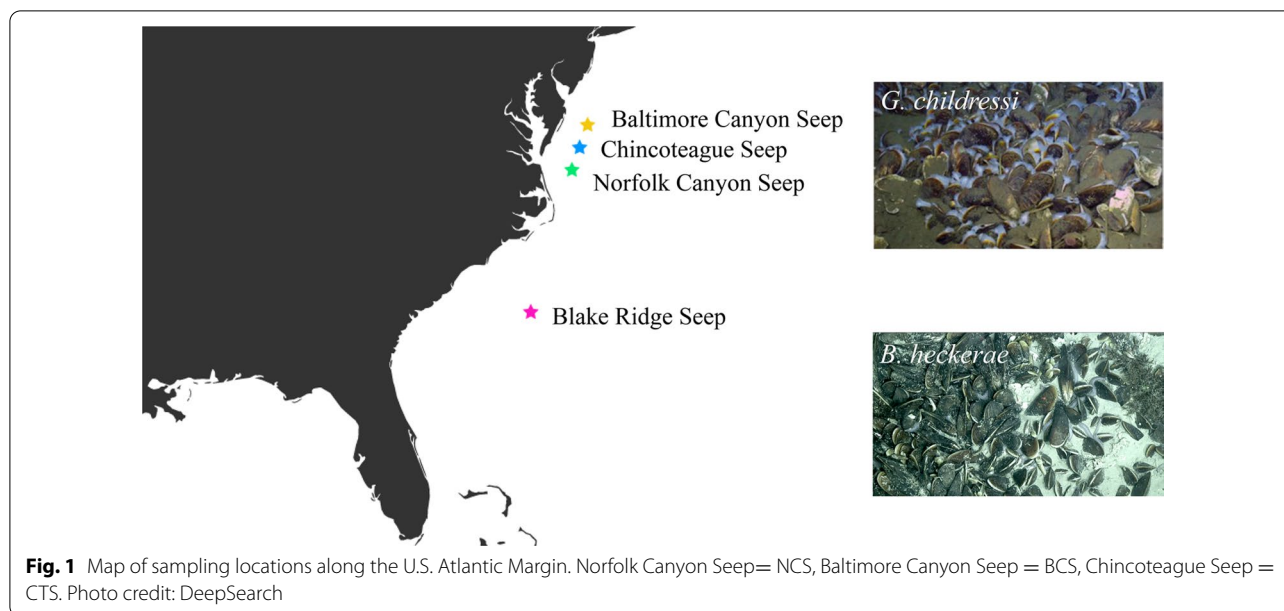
Baltimore Canyon Seep
Chincoteague Seep
Norfolk Canyon Seep
Blake Ridge Seep

G. childressi

B. heckerae

**Fig. 1** Map of sampling locations along the U.S. Atlantic Margin. Norfolk Canyon Seep= NCS, Baltimore Canyon Seep = BCS, Chincoteague Seep = CTS. Photo credit: DeepSearch